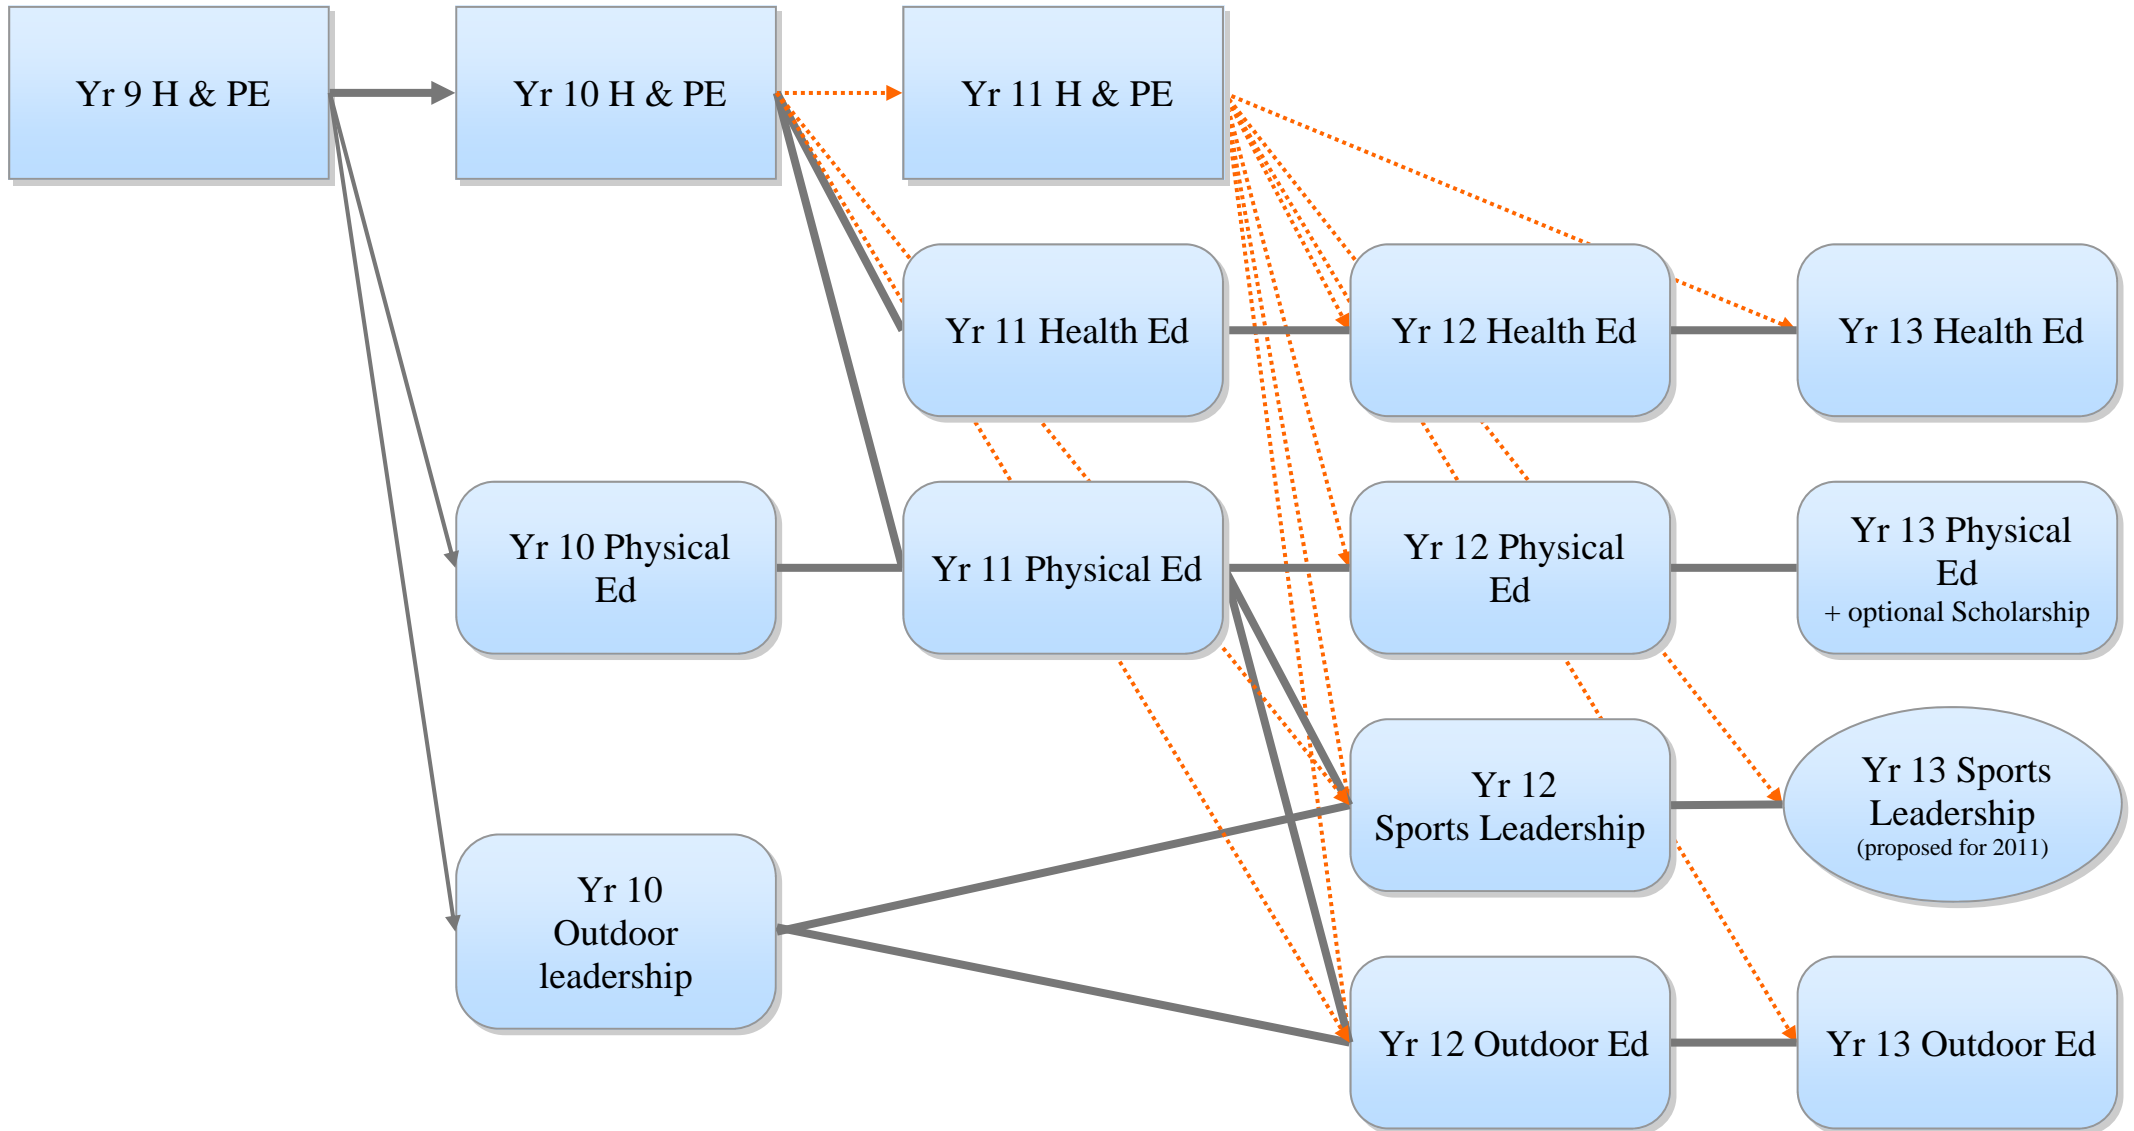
Yr 9 H & PE

Yr 10 H & PE

Yr 11 H & PE

Yr 11 Health Ed

Yr 12 Health Ed

Yr 13 Health Ed

Yr 10 Physical Ed

Yr 11 Physical Ed

Yr 12 Physical Ed

Yr 13 Physical Ed
+ optional Scholarship

Yr 12
Sports Leadership

Yr 13 Sports Leadership
(proposed for 2011)

Yr 10
Outdoor leadership

Yr 12 Outdoor Ed

Yr 13 Outdoor Ed